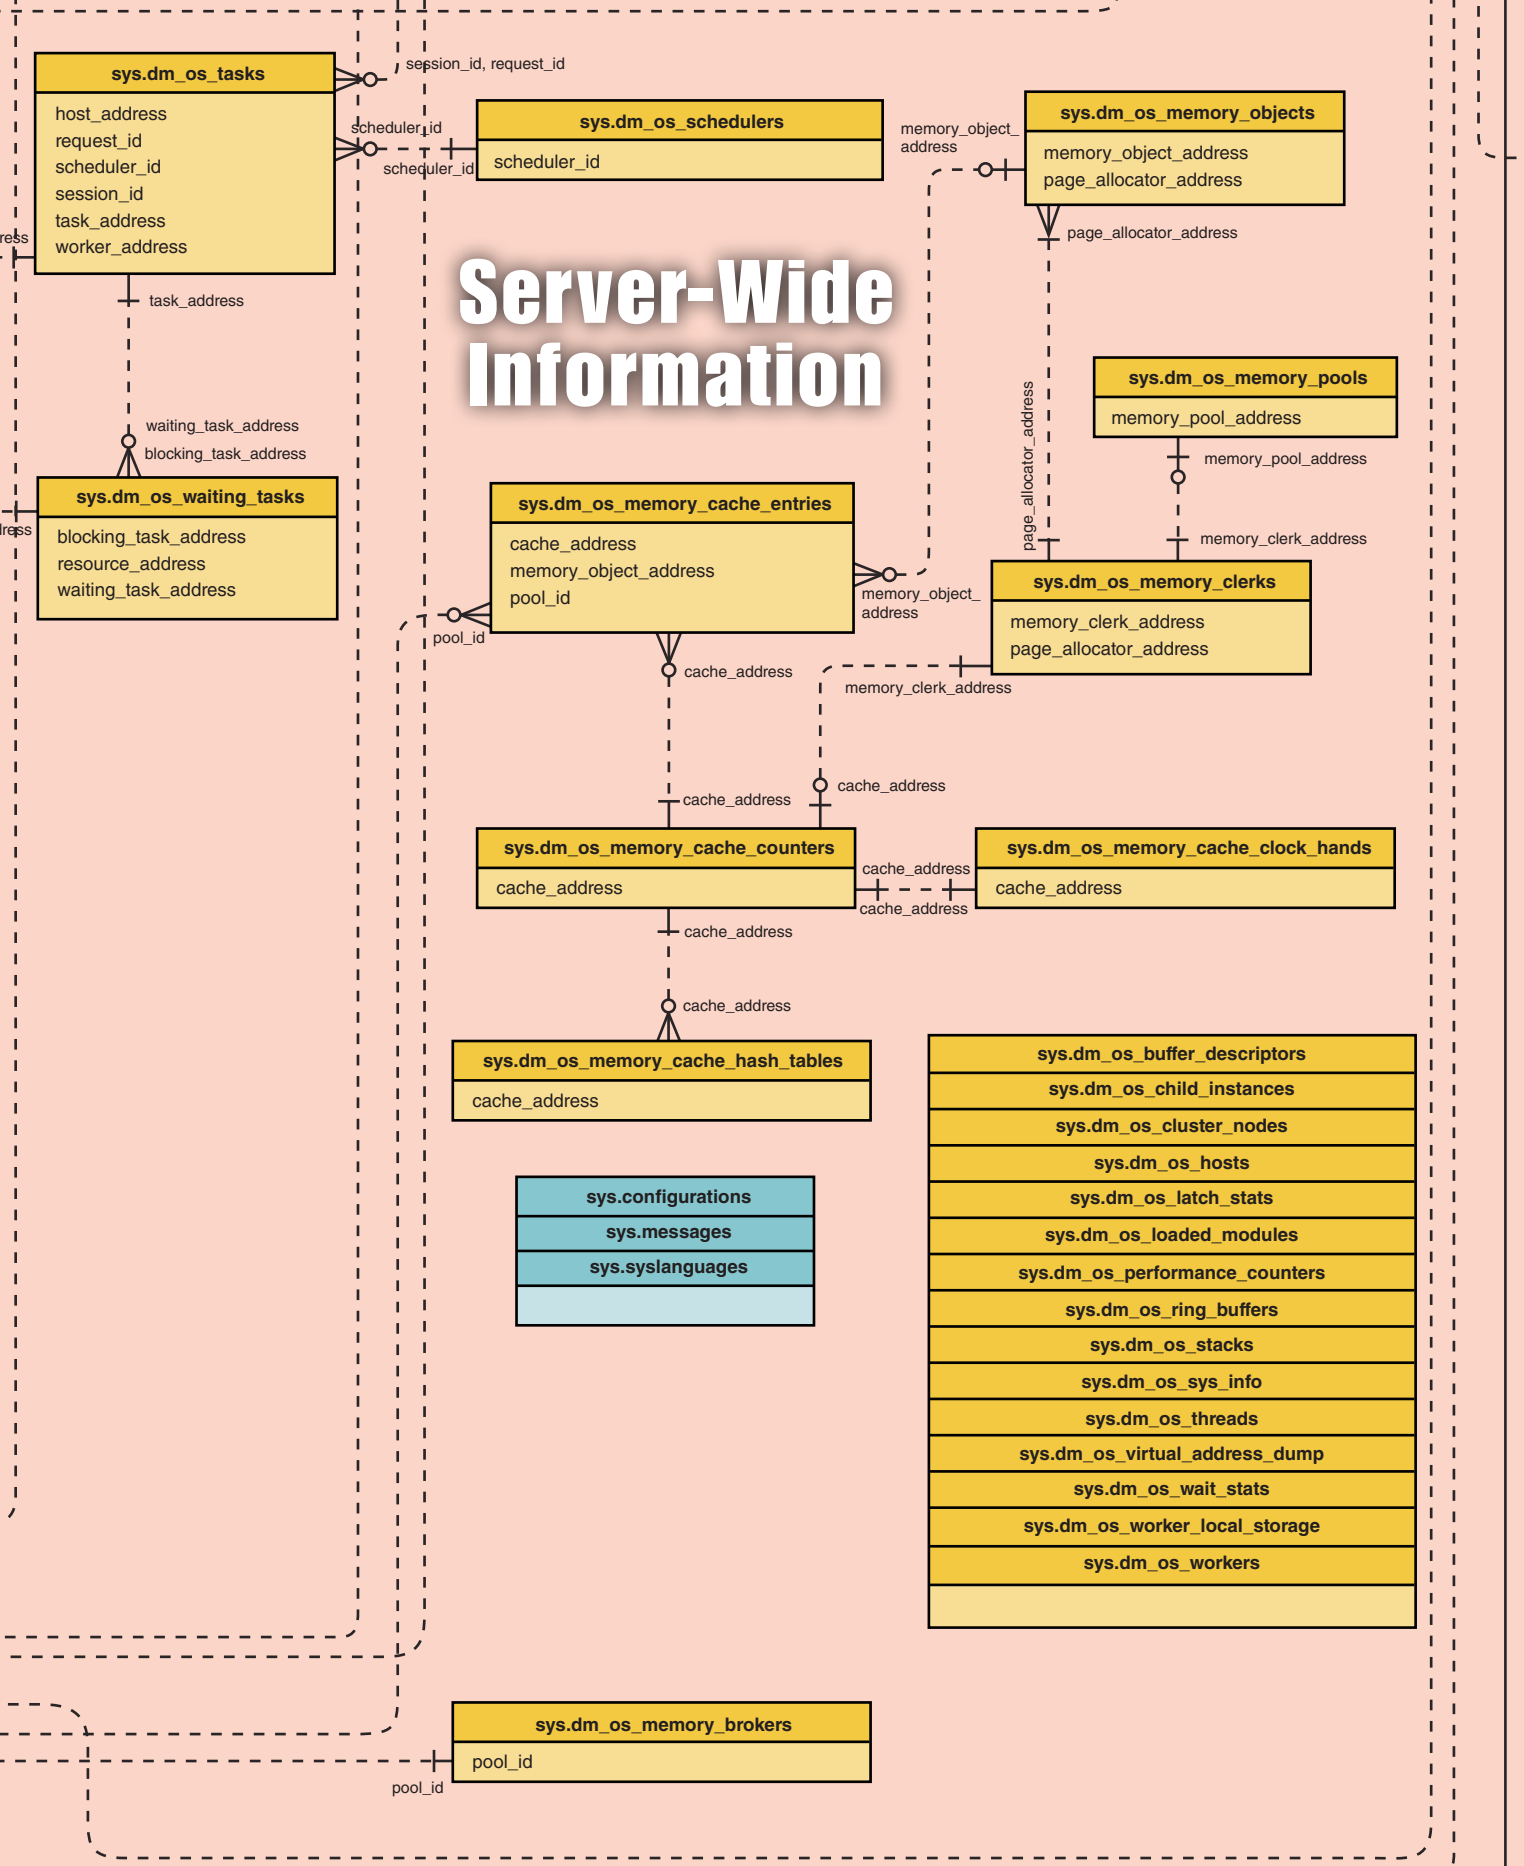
sys.dm_os_tasks
host_address
request_id
scheduler_id
session_id
task_address
worker_address

session_id, request_id

scheduler_id

scheduler_id

sys.dm_os_schedulers
scheduler_id

memory_object_
address

sys.dm_os_memory_objects
memory_object_address
page_allocator_address

page_allocator_address

ress

task_address

Server-Wide
Information

waiting_task_address
blocking_task_address

sys.dm_os_waiting_tasks
blocking_task_address
resource_address
waiting_task_address

ress

page_allocator_address

sys.dm_os_memory_pools
memory_pool_address

memory_pool_address

memory_clerk_address

sys.dm_os_memory_cache_entries
cache_address
memory_object_address
pool_id

memory_object_
address

pool_id

sys.dm_os_memory_clerks
memory_clerk_address
page_allocator_address

cache_address

memory_clerk_address

cache_address

cache_address

sys.dm_os_memory_cache_counters
cache_address

cache_address

cache_address

sys.dm_os_memory_cache_clock_hands
cache_address

cache_address

cache_address

sys.dm_os_memory_cache_hash_tables
cache_address

sys.dm_os_buffer_descriptors
sys.dm_os_child_instances
sys.dm_os_cluster_nodes
sys.dm_os_hosts
sys.dm_os_latch_stats
sys.dm_os_loaded_modules
sys.dm_os_performance_counters
sys.dm_os_ring_buffers
sys.dm_os_stacks
sys.dm_os_sys_info
sys.dm_os_threads
sys.dm_os_virtual_address_dump
sys.dm_os_wait_stats
sys.dm_os_worker_local_storage
sys.dm_os_workers

sys.configurations
sys.messages
sys.syslanguages

sys.dm_os_memory_brokers
pool_id

pool_id